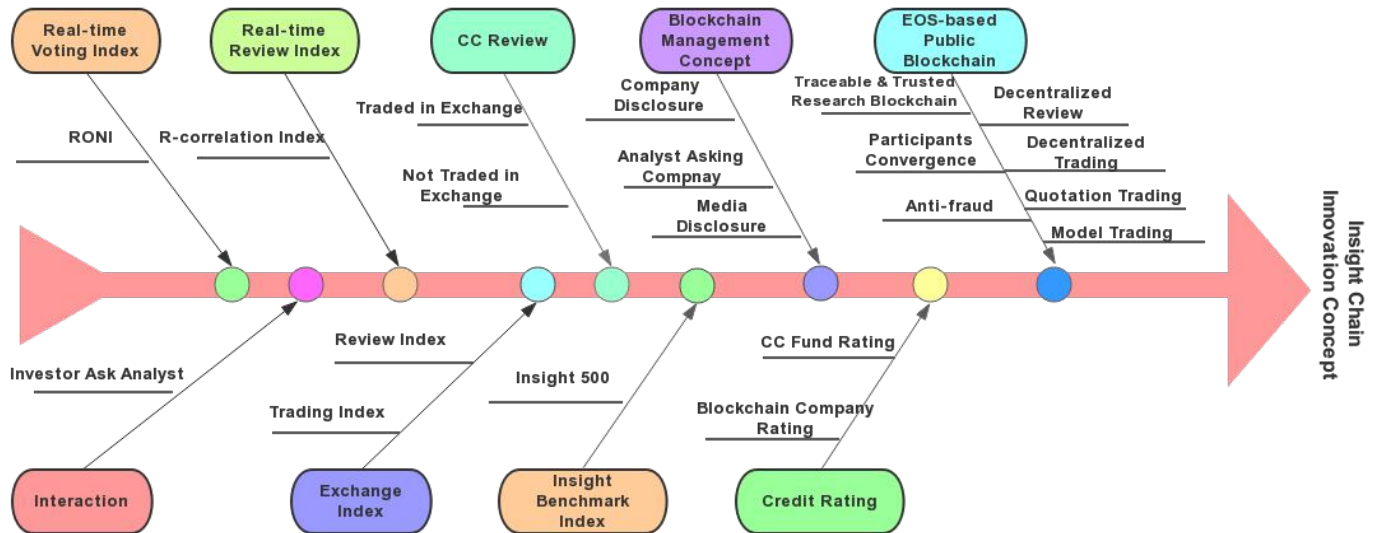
Real-time Voting Index

Real-time Review Index

CC Review

Blockchain Management Concept

EOS-based Public Blockchain

RONI

R-correlation Index

Traded in Exchange

Not Traded in Exchange

Company Disclosure

Analyst Asking Compnay

Media Disclosure

Traceable & Trusted Research Blockchain

Participants Convergence

Anti-fraud

Decentralized Review

Decentralized Trading

Quotation Trading

Model Trading

Insight Chain Innovation Concept

Investor Ask Analyst

Review Index

Trading Index

Insight 500

CC Fund Rating

Blockchain Company Rating

Interaction

Exchange Index

Insight Benchmark Index

Credit Rating